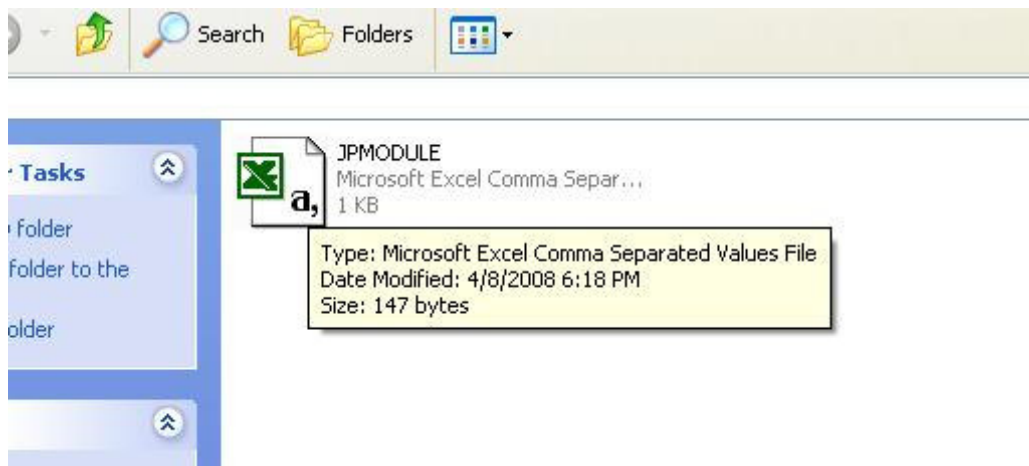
Search Folders

Tasks

folder

folder to the

older

JPMODULE
Microsoft Excel Comma Separ...
1 KB

a,

Type: Microsoft Excel Comma Separated Values File
Date Modified: 4/8/2008 6:18 PM
Size: 147 bytes